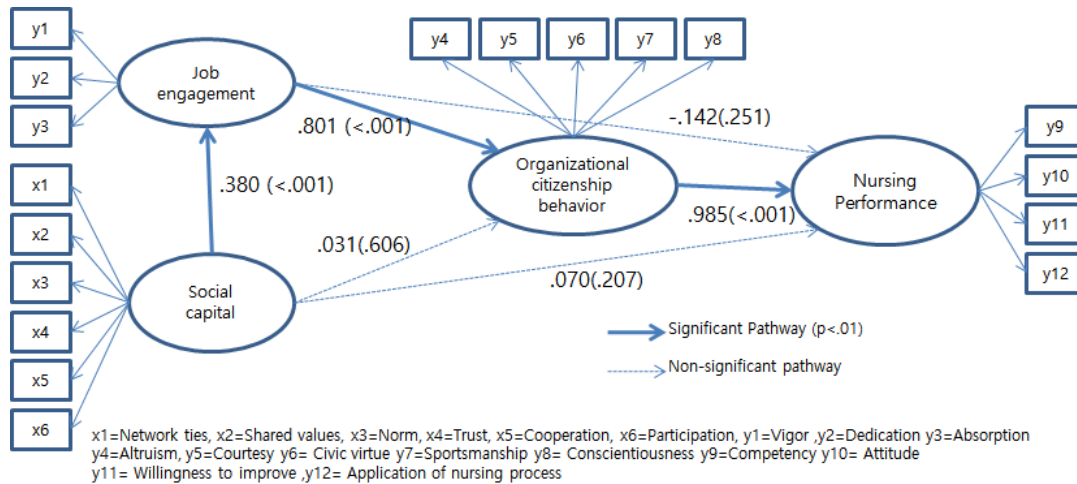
y1

y2

y3

Job engagement

y4

y5

y6

y7

y8

.801 (<.001)

-.142(.251)

x1

x2

x3

x4

x5

x6

.380 (<.001)

Organizational citizenship behavior

Nursing Performance

y9

y10

y11

y12

.031(.606)

.985(<.001)

.070(.207)

Social capital

Significant Pathway (p<.01)

Non-significant pathway

x1=Network ties, x2=Shared values, x3=Norm, x4=Trust, x5=Cooperation, x6=Participation, y1=Vigor ,y2=Dedication y3=Absorption y4=Altruism, y5=Courtesy y6= Civic virtue y7=Sportsmanship y8= Conscientiousness y9=Competency y10= Attitude y11= Willingness to improve ,y12= Application of nursing process